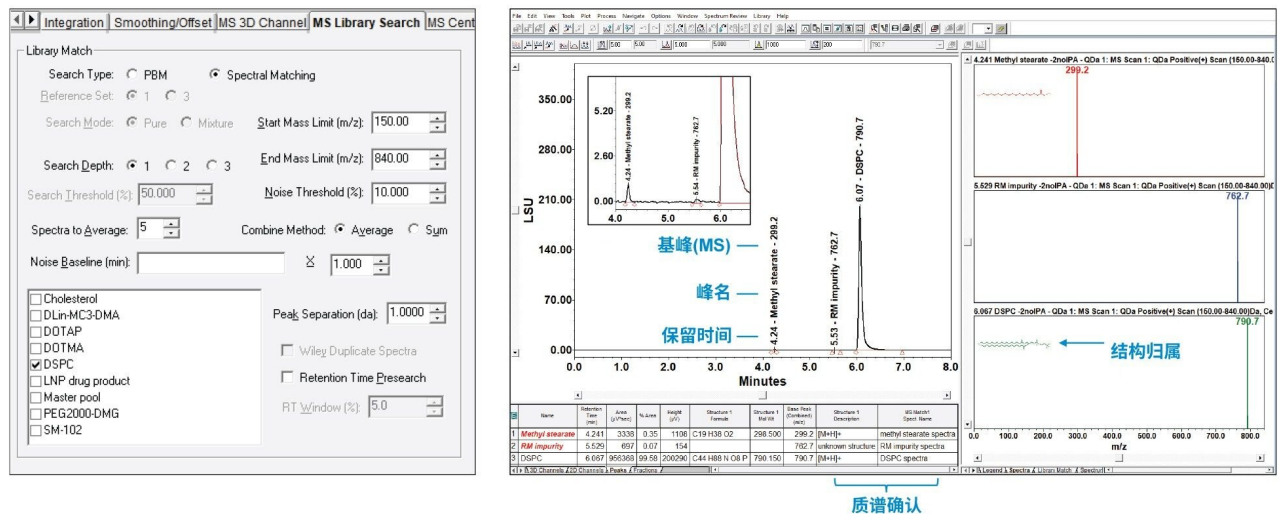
Integration | Smoothing/Offset | MS 3D Channel | MS Library Search | MS Cent

Library Match

Search Type: PBM Spectral Matching

Reference Set: 1 3

Search Mode: Pure Mixture

Start Mass Limit (m/z): 150.00

Search Depth: 1 2 3

End Mass Limit (m/z): 840.00

Search Threshold (%): 50.000

Noise Threshold (%): 10.000

Spectra to Average: 5

Combine Method: Average Sum

Noise Baseline (min):

X 1.000

Cholesterol
DLin-MC3-DMA
DOTAP
DOTMA
DSPC
LNP drug product
Master pool
PEG2000-DMG
SM-102

Peak Separation (da): 1.0000

Wiley Duplicate Spectra

Retention Time Presearch

RT Window (%): 5.0

File Edit View Tools Plot Process Navigate Options Window Spectrum Review Library Help

5.20
2.60
0.00
4.0 5.0 6.0
4.24 - Methyl stearate - 299.2
5.54 - RM impurity - 762.7

350.00
280.00
210.00
140.00
70.00
0.00
LSU

基峰(MS)
峰名
保留时间

4.24 - Methyl stearate - 299.2
5.53 - RM impurity - 762.7
6.07 - DSPC - 790.7

0.0 1.0 2.0 3.0 4.0 5.0 6.0 7.0 8.0
Minutes

| | Name | Retention Time (min) | Area (µV*sec) | % Area | Height (µV) | Structure 1 Formula | Structure 1 Mol Wt | Base Peak (Combined) (m/z) | Structure 1 Description | MS Match1 Spect. Name |
|---|---|---|---|---|---|---|---|---|---|---|
| 1 | Methyl stearate | 4.241 | 3338 | 0.35 | 1108 | C19 H38 O2 | 298.500 | 299.2 | [M+H]+ | methyl stearate spectra |
| 2 | RM impurity | 5.529 | 697 | 0.07 | 154 | | | 762.7 | unknown structure | RM impurity spectra |
| 3 | DSPC | 6.067 | 958368 | 99.58 | 200290 | C44 H88 N O8 P | 790.150 | 790.7 | [M+H]+ | DSPC spectra |

3D Channels / 2D Channels / Peaks / Fractions

质谱确认

4.241 Methyl stearate -2nolPA - QDa 1: MS Scan 1: QDa Positive(+) Scan (150.00-840.0
299.2

5.529 RM impurity -2nolPA - QDa 1: MS Scan 1: QDa Positive(+) Scan (150.00-840.00)D
762.7

6.067 DSPC -2nolPA - QDa 1: MS Scan 1: QDa Positive(+) Scan (150.00-840.00)Da, Ce
790.7

结构归属

0.0 100.0 200.0 300.0 400.0 500.0 600.0 700.0 800.0
m/z

Legend / Spectra / Library Match / Spectrum